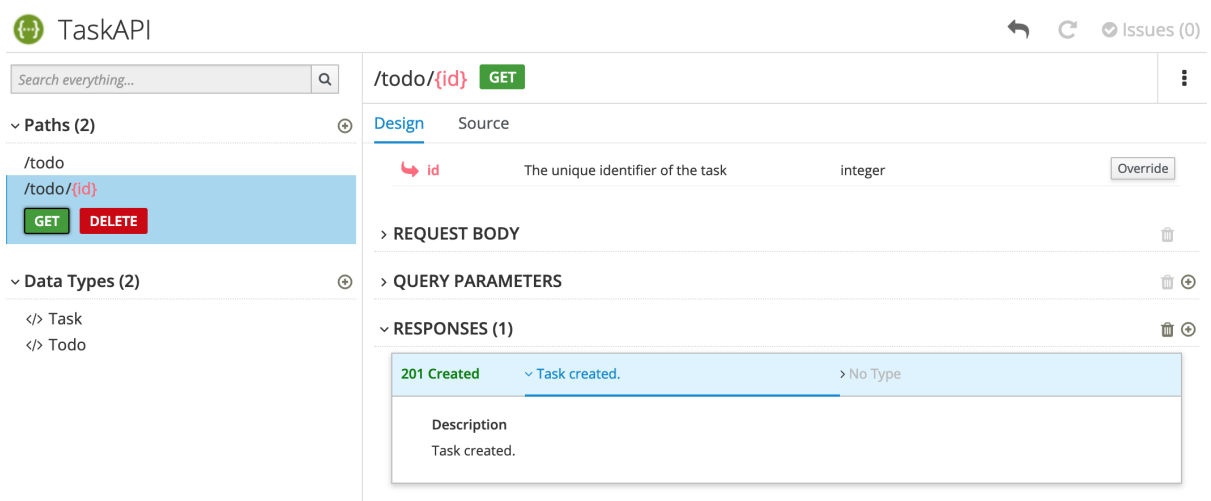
TaskAPI

Issues (0)

Search everything...

Paths (2)

/todo

/todo/{id}

GET DELETE

Data Types (2)

</> Task

</> Todo

/todo/{id} GET

Design Source

id The unique identifier of the task integer Override

REQUEST BODY

QUERY PARAMETERS

RESPONSES (1)

201 Created Task created. No Type

Description

Task created.